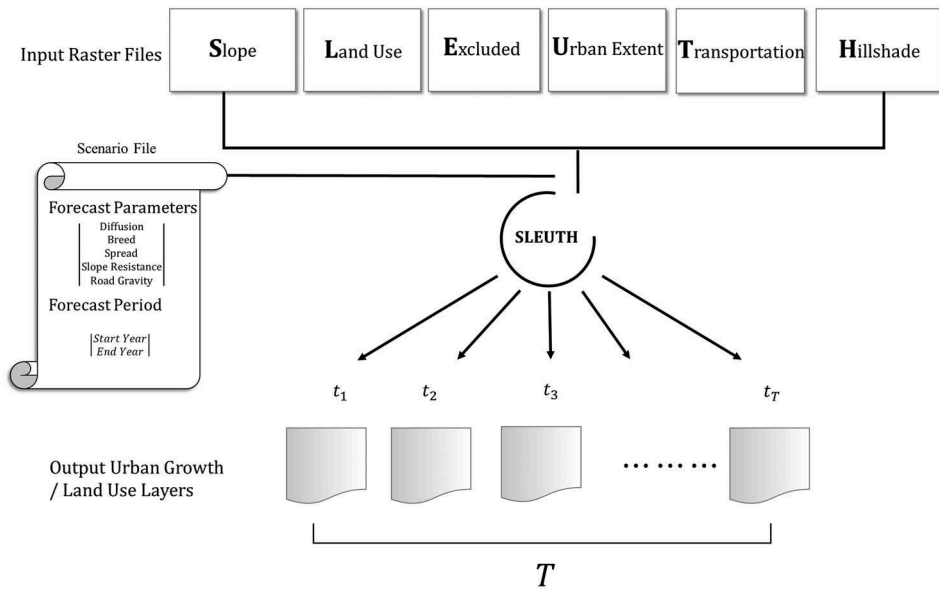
Input Raster Files

Slope

Land Use

Excluded

Urban Extent

Transportation

Hillshade

Scenario File

Forecast Parameters

Diffusion
Breed
Spread
Slope Resistance
Road Gravity

Forecast Period

Start Year
End Year

SLEUTH

$t_1$

$t_2$

$t_3$

$t_T$

Output Urban Growth / Land Use Layers

$T$